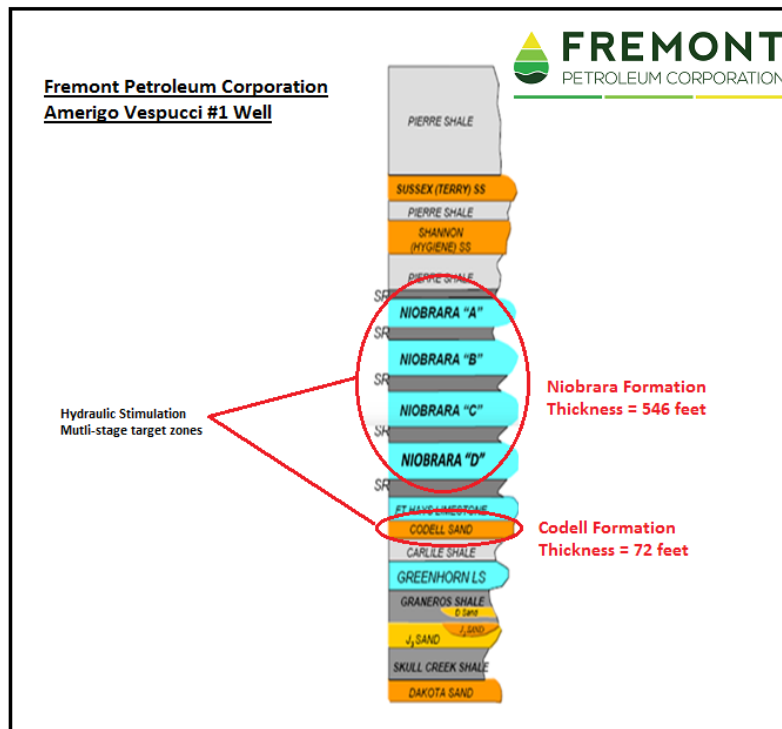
FREMONT
PETROLEUM CORPORATION

Fremont Petroleum Corporation
Amerigo Vespucci #1 Well

PIERRE SHALE
SUSSEX (TERRY) SS
PIERRE SHALE
SHANNON (HYGIENE) SS
PIERRE SHALE
SR
NIOBRARA "A"
SR
NIOBRARA "B"
SR
NIOBRARA "C"
SH
NIOBRARA "D"
SR
FT HAYS LIMESTONE
CODELL SAND
CARLILE SHALE
GREENHORN LS
GRANEROS SHALE
D Sand
J, SAND
J, SAND
SKULL CREEK SHALE
DAKOTA SAND

Hydraulic Stimulation
Mutli-stage target zones

Niobrara Formation
Thickness = 546 feet

Codell Formation
Thickness = 72 feet